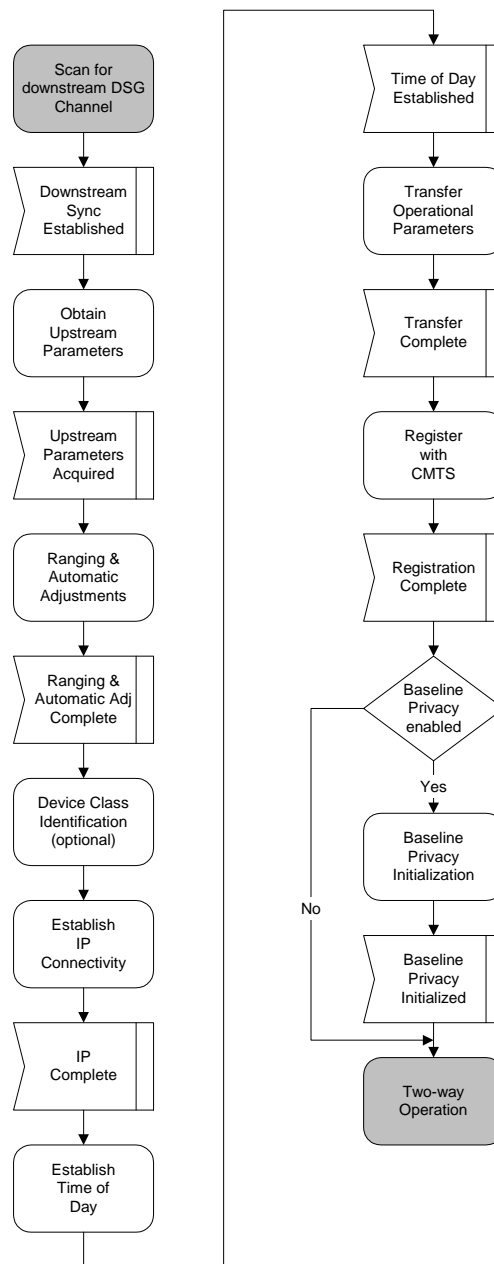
Scan for downstream DSG Channel

Downstream Sync Established

Obtain Upstream Parameters

Upstream Parameters Acquired

Ranging & Automatic Adjustments

Ranging & Automatic Adj Complete

Device Class Identification (optional)

Establish IP Connectivity

IP Complete

Establish Time of Day

Time of Day Established

Transfer Operational Parameters

Transfer Complete

Register with CMTS

Registration Complete

Baseline Privacy enabled

Yes

No

Baseline Privacy Initialization

Baseline Privacy Initialized

Two-way Operation